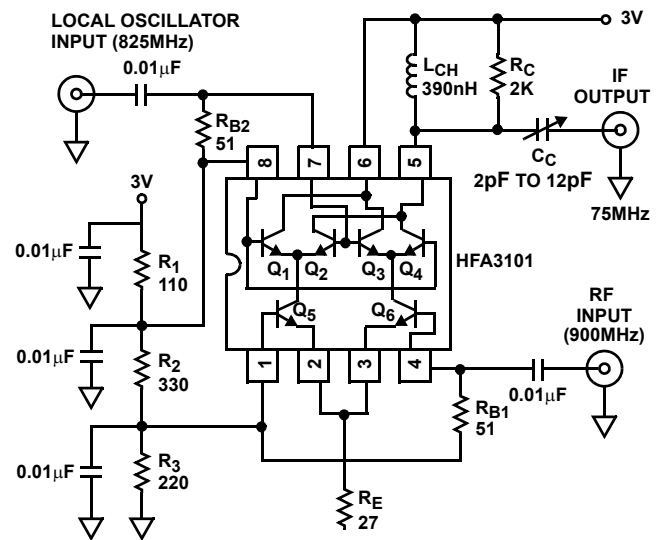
LOCAL OSCILLATOR INPUT (825MHz)

$0.01\mu F$

3V

$L_{CH}$ 390nH

$R_C$ 2K

IF OUTPUT

$R_{B2}$ 51

8 7 6 5

$C_C$ 2pF TO 12pF

75MHz

3V

$0.01\mu F$

$R_1$ 110

$Q_1$ $Q_2$ $Q_3$ $Q_4$

HFA3101

$Q_5$ $Q_6$

RF INPUT (900MHz)

$0.01\mu F$

$R_2$ 330

1 2 3 4

$0.01\mu F$

$R_{B1}$ 51

$0.01\mu F$

$R_3$ 220

$R_E$ 27